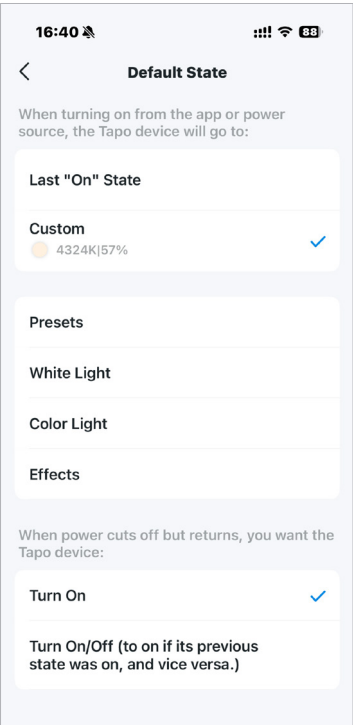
16:40

88

Default State

When turning on from the app or power source, the Tapo device will go to:

Last "On" State

Custom
4324K|57%

Presets

White Light

Color Light

Effects

When power cuts off but returns, you want the Tapo device:

Turn On

Turn On/Off (to on if its previous state was on, and vice versa.)